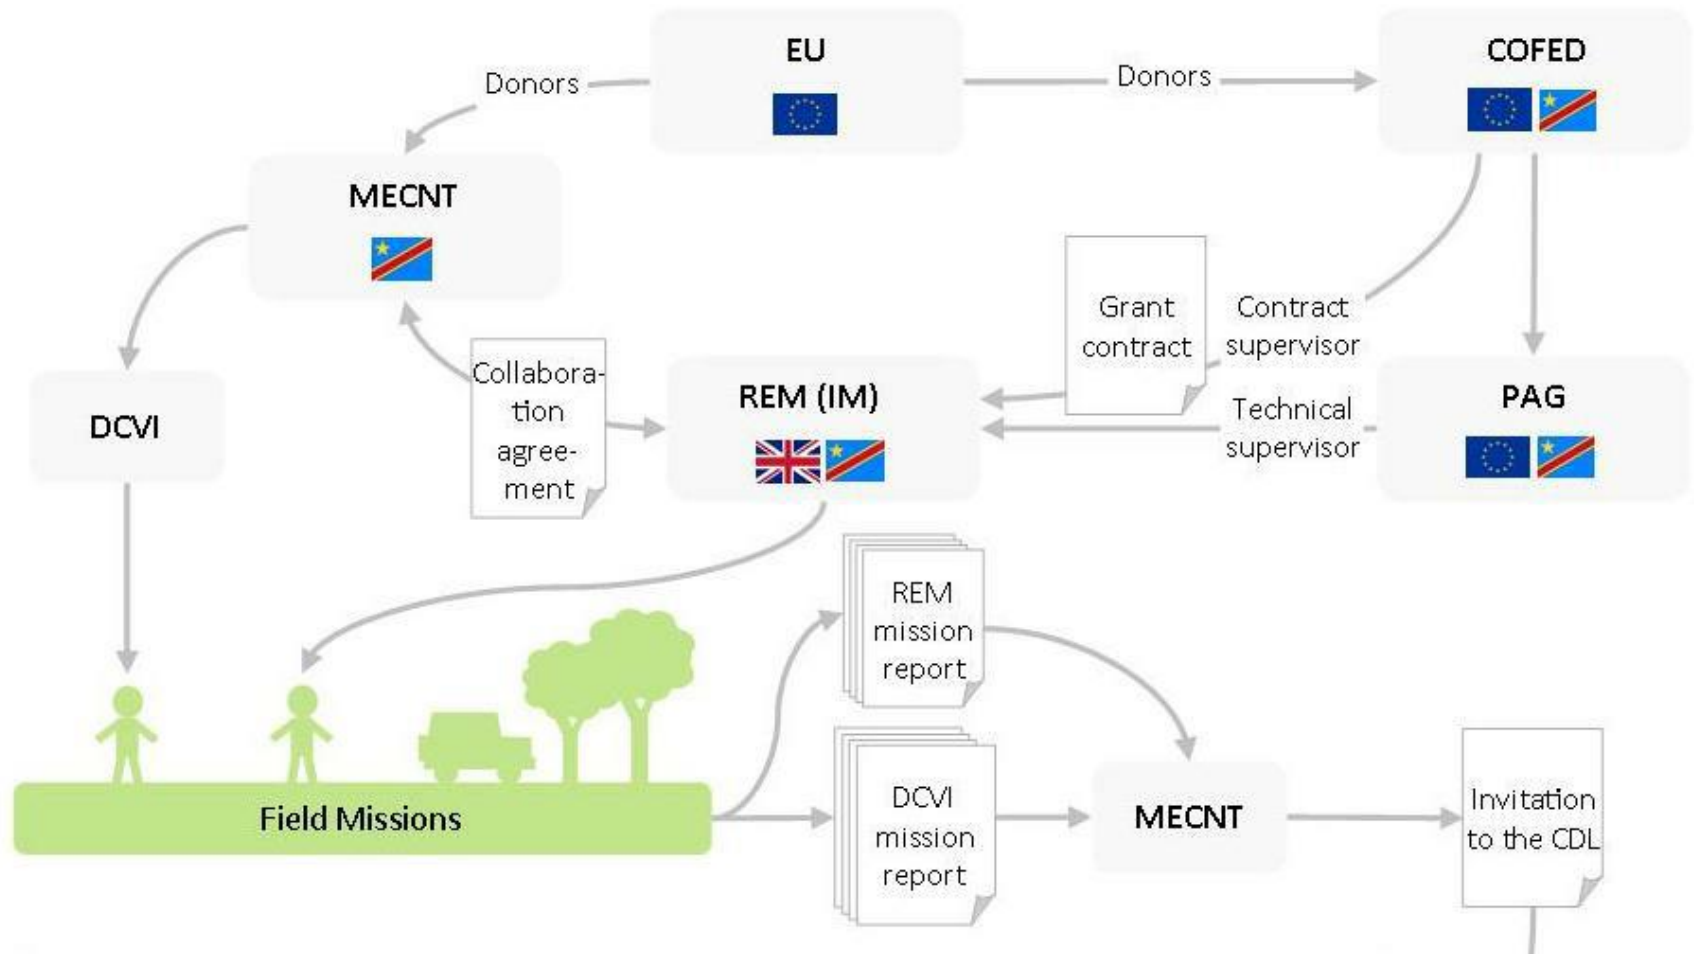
EU

Donors

Donors

COFED

MECNT

Grant contract

Contract supervisor

Collaboration agreement

REM (IM)

Technical supervisor

PAG

DCVI

REM mission report

DCVI mission report

MECNT

Invitation to the CDL

Field Missions